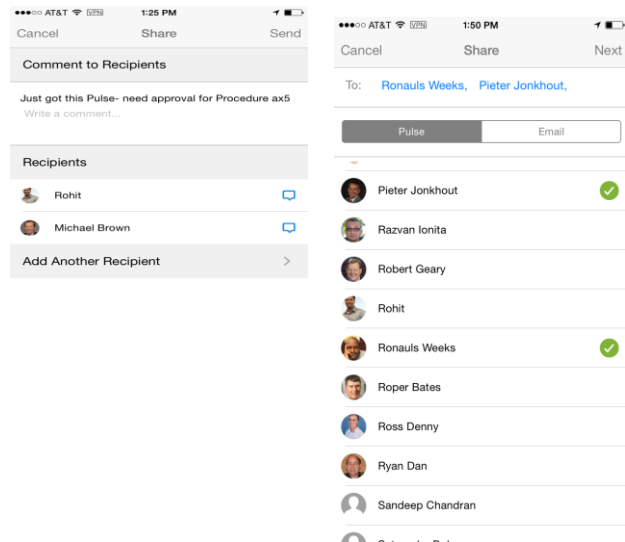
●●●○○ AT&T VPN 1:25 PM
Cancel Share Send

Comment to Recipients

Just got this Pulse- need approval for Procedure ax5
Write a comment...

Recipients

Rohit

Michael Brown

Add Another Recipient >

●●●○○ AT&T VPN 1:50 PM
Cancel Share Next

To: Ronauls Weeks, Pieter Jonkhout,

Pulse Email

Pieter Jonkhout

Razvan Ionita

Robert Geary

Rohit

Ronauls Weeks

Roper Bates

Ross Denny

Ryan Dan

Sandeep Chandran

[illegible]